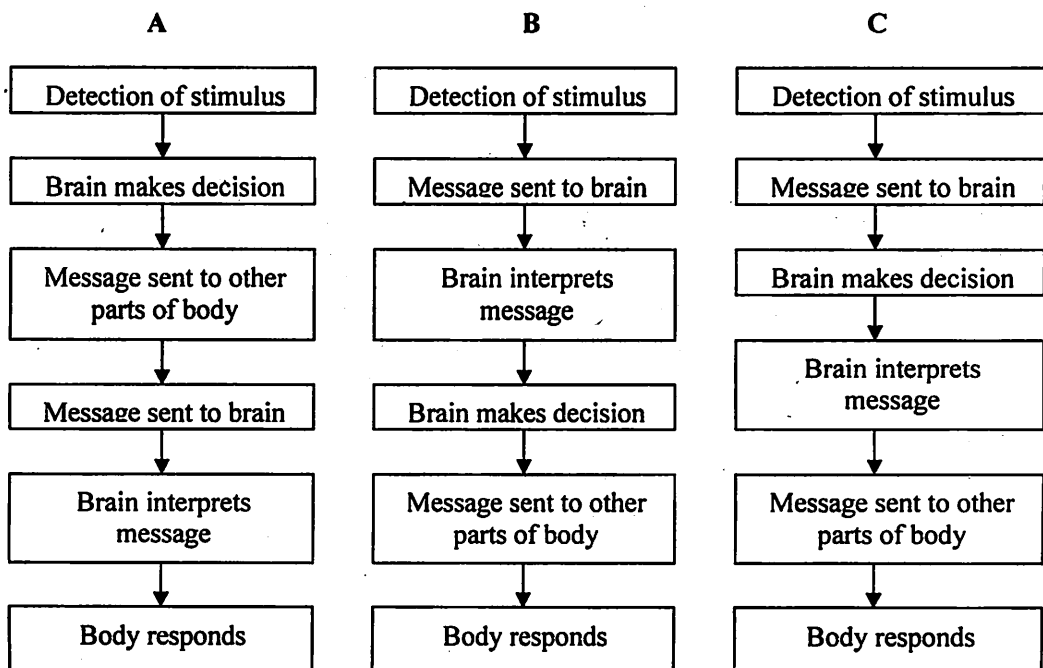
A

Detection of stimulus

Brain makes decision

Message sent to other parts of body

Message sent to brain

Brain interprets message

Body responds

B

Detection of stimulus

Message sent to brain

Brain interprets message

Brain makes decision

Message sent to other parts of body

Body responds

C

Detection of stimulus

Message sent to brain

Brain makes decision

Brain interprets message

Message sent to other parts of body

Body responds